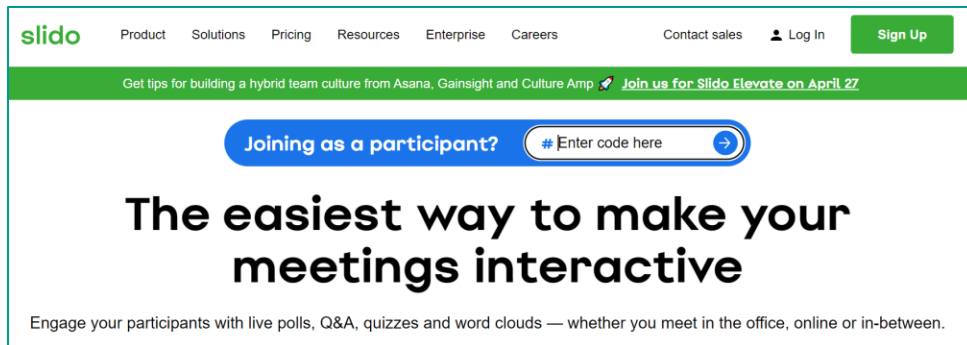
slido Product Solutions Pricing Resources Enterprise Careers Contact sales Log In Sign Up

Get tips for building a hybrid team culture from Asana, Gainsight and Culture Amp 🚀 Join us for Slido Elevate on April 27

Joining as a participant? # Enter code here

The easiest way to make your meetings interactive

Engage your participants with live polls, Q&A, quizzes and word clouds — whether you meet in the office, online or in-between.